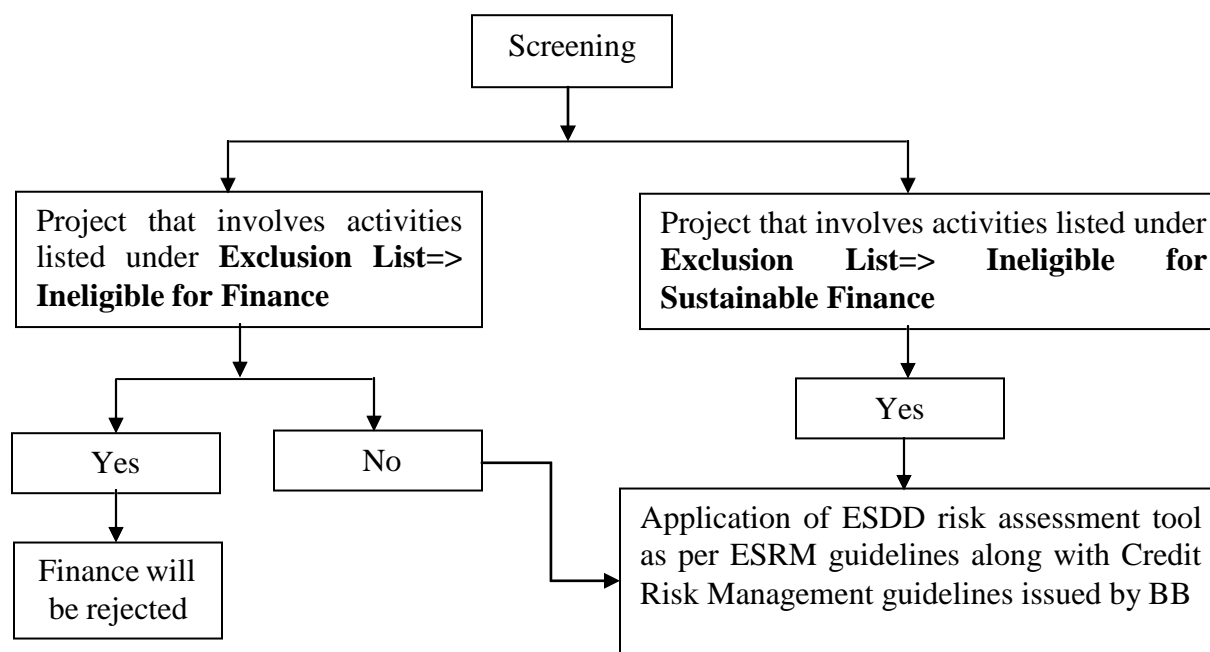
Screening

Project that involves activities listed under **Exclusion List=> Ineligible for Finance**

Project that involves activities listed under **Exclusion List=> Ineligible for Sustainable Finance**

Yes

Yes

No

Finance will be rejected

Application of ESDD risk assessment tool as per ESRM guidelines along with Credit Risk Management guidelines issued by BB